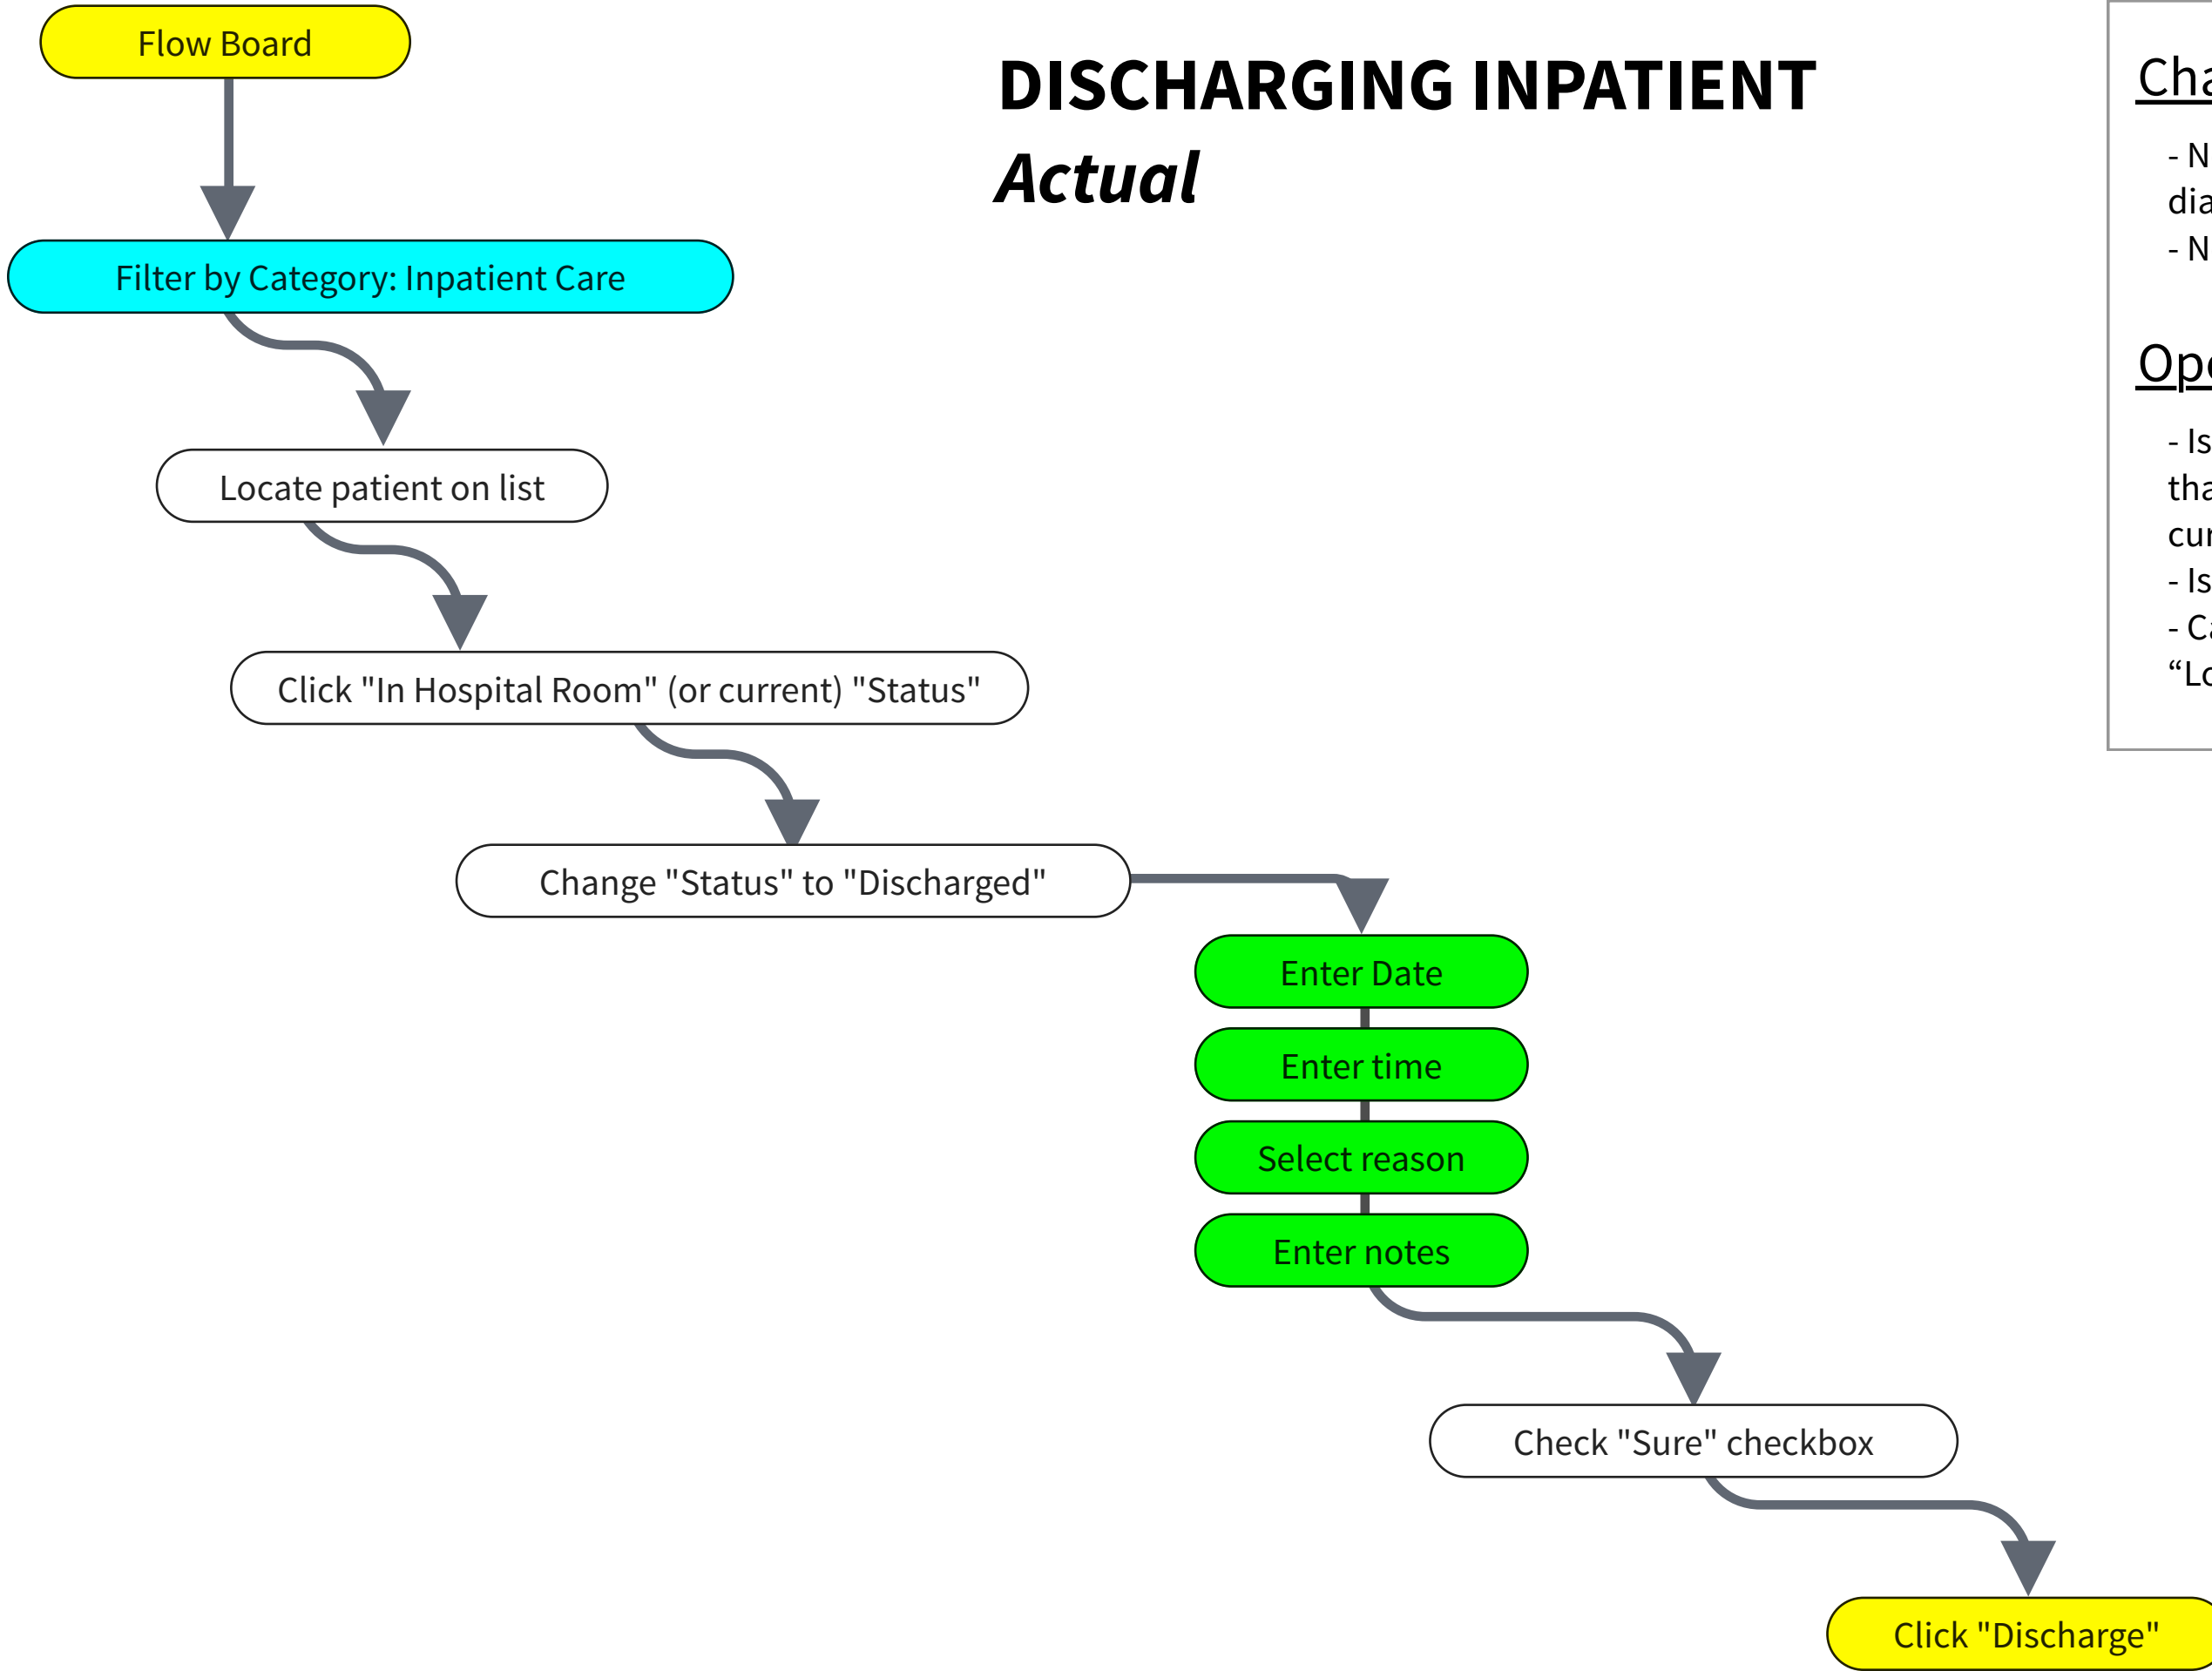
Flow Board

Filter by Category: Inpatient Care

Locate patient on list

Click "In Hospital Room" (or current) "Status"

Change "Status" to "Discharged"

Enter Date

Enter time

Select reason

Enter notes

Check "Sure" checkbox

Click "Discharge"

DISCHARGING INPATIENT
Actual

Cha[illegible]

- N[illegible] dia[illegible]
- N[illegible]

Op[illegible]

- Is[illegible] tha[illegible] cu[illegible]
- Is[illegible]
- C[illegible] “Lo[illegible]